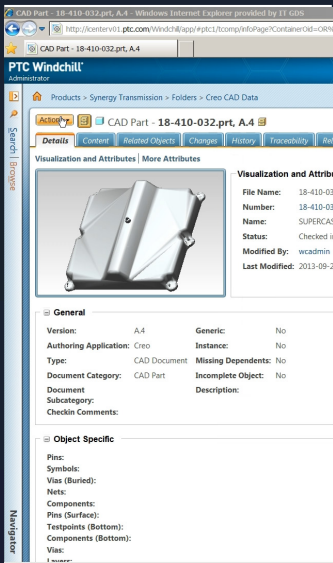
CAD Part - 18-410-032.prt, A.4 - Windows Internet Explorer provided by IT GDS

http://icenterv01.ptc.com/Windchill/app/#ptc1/tcomp/infoPage?ContainerOid=OR%

CAD Part - 18-410-032.prt, A.4

PTC Windchill
Administrator

Products > Synergy Transmission > Folders > Creo CAD Data

Actions CAD Part - 18-410-032.prt, A.4

Details | Content | Related Objects | Changes | History | Traceability | Rel

Visualization and Attributes | More Attributes

Visualization and Attrib

File Name: 18-410-03
Number: 18-410-03
Name: SUPERCAS
Status: Checked i
Modified By: wcadmin
Last Modified: 2013-09-2

General

| | | | |
|---|---|---|---|
| Version: | A.4 | Generic: | No |
| Authoring Application: | Creo | Instance: | No |
| Type: | CAD Document | Missing Dependents: | No |
| Document Category: | CAD Part | Incomplete Object: | No |
| Document Subcategory: | | Description: | |
| Checkin Comments: | | | |

Object Specific

Pins:
Symbols:
Vias (Buried):
Nets:
Components:
Pins (Surface):
Testpoints (Bottom):
Components (Bottom):
Vias:
Layers:

Search | Browse

Navigator